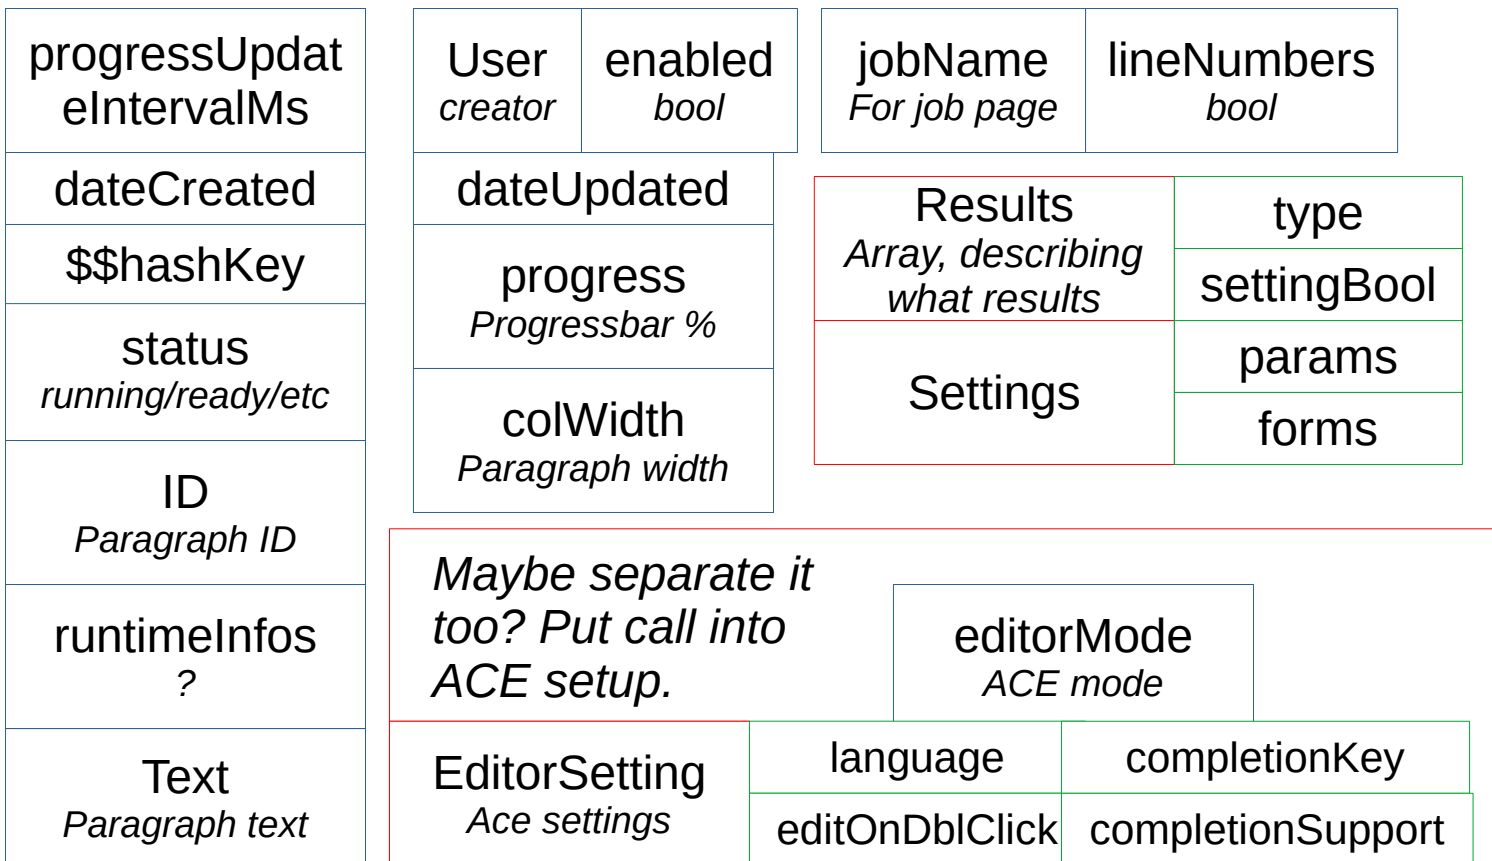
progressUpdatelntervalMs

dateCreated

$$hashKey

status
running/ready/etc

ID
Paragraph ID

runtimeInfos
?

Text
Paragraph text

User
creator

enabled
bool

dateUpdated

progress
Progressbar %

colWidth
Paragraph width

jobName
For job page

lineNumbers
bool

Results
Array, describing what results

type

settingBool

Settings

params

forms

Maybe separate it too? Put call into ACE setup.

editorMode
ACE mode

EditorSetting
Ace settings

language

completionKey

editOnDblClick

completionSupport